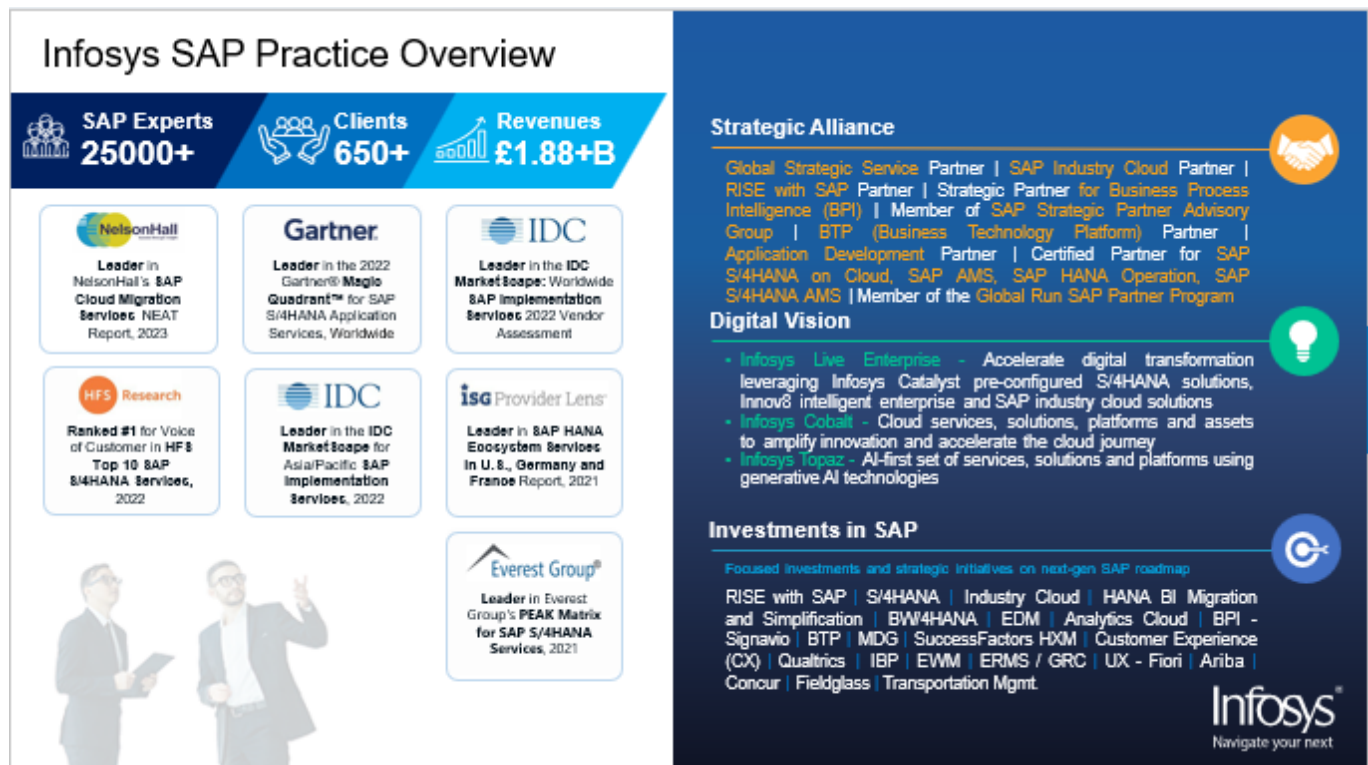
Infosys SAP Practice Overview

SAP Experts 25000+

Clients 650+

Revenues £1.88+B

NelsonHall

Leader in NelsonHall's SAP Cloud Migration Services NEAT Report, 2023

Gartner

Leader in the 2022 Gartner® Magic Quadrant™ for SAP S/4HANA Application Services, Worldwide

IDC

Leader in the IDC MarketScape: Worldwide SAP Implementation Services 2022 Vendor Assessment

HFS Research

Ranked #1 for Voice of Customer in HFS Top 10 SAP S/4HANA Services, 2022

IDC

Leader in the IDC MarketScape for Asia/Pacific SAP Implementation Services, 2022

ISG Provider Lens

Leader in SAP HANA Ecosystem Services in U.S., Germany and France Report, 2021

Everest Group®

Leader in Everest Group's PEAK Matrix for SAP S/4HANA Services, 2021

Strategic Alliance

Global Strategic Service Partner | SAP Industry Cloud Partner | RISE with SAP Partner | Strategic Partner for Business Process Intelligence (BPI) | Member of SAP Strategic Partner Advisory Group | BTP (Business Technology Platform) Partner | Application Development Partner | Certified Partner for SAP S/4HANA on Cloud, SAP AMS, SAP HANA Operation, SAP S/4HANA AMS | Member of the Global Run SAP Partner Program

Digital Vision

- Infosys Live Enterprise - Accelerate digital transformation leveraging Infosys Catalyst pre-configured S/4HANA solutions, Innov8 intelligent enterprise and SAP industry cloud solutions
- Infosys Cobalt - Cloud services, solutions, platforms and assets to amplify innovation and accelerate the cloud journey
- Infosys Topaz - AI-first set of services, solutions and platforms using generative AI technologies

Investments in SAP

Focused investments and strategic initiatives on next-gen SAP roadmap

RISE with SAP | S/4HANA | Industry Cloud | HANA BI Migration and Simplification | BW/4HANA | EDM | Analytics Cloud | BPI - Signavio | BTP | MDG | SuccessFactors HXM | Customer Experience (CX) | Qualtrics | IBP | EWM | ERMS / GRC | UX - Fiori | Ariba | Concur | Fieldglass | Transportation Mgmt.

Infosys®
Navigate your next